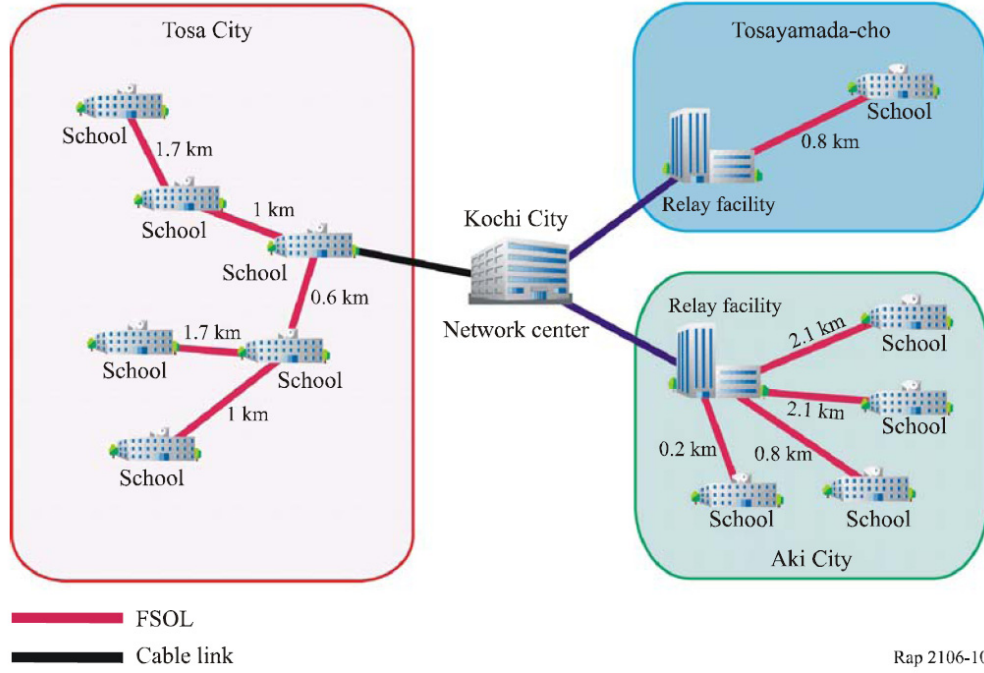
Tosa City

School

1.7 km

School

1 km

School

0.6 km

1.7 km

School

School

1 km

School

Kochi City

Network center

Tosayamada-cho

School

0.8 km

Relay facility

Relay facility

2.1 km

School

2.1 km

School

0.2 km

0.8 km

School

School

Aki City

FSOL

Cable link

Rap 2106-10